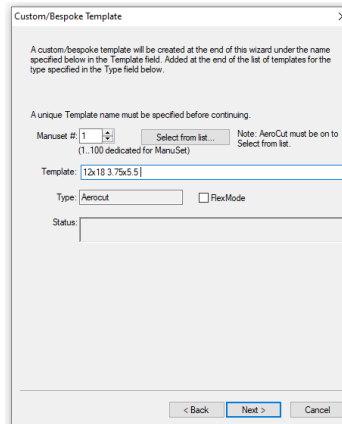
Custom/Bespoke Template

A custom/bespoke template will be created at the end of this wizard under the name specified below in the Template field. Added at the end of the list of templates for the type specified in the Type field below.

A unique Template name must be specified before continuing.

Manuset #: 1

(1..100 dedicated for ManuSet)

Select from list...

Note: AeroCut must be on to Select from list.

Template: 12x18 3.75x5.5

Type: Aerocut

FlexMode

Status:

< Back

Next >

Cancel